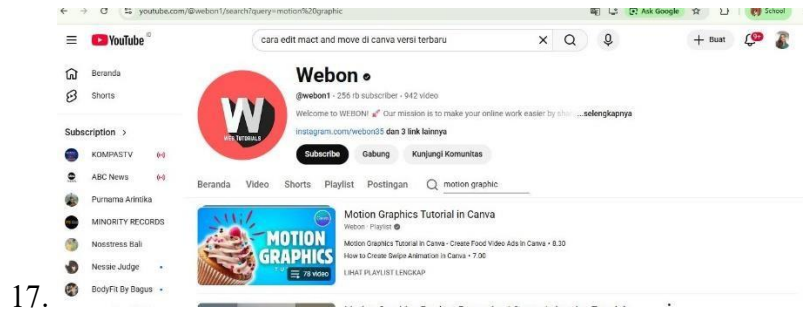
youtube.com/@webon1/search?query=motion%20graphic

Ask Google

School

YouTube

cara edit mact and move di canva versi terbaru

+ Buat

9+

Beranda

Shorts

Subscription >

KOMPASTV

ABC News

Purnama Arintika

MINORITY RECORDS

Nosstress Bali

Nessie Judge

BodyFit By Bagus

W

WEB TUTORIALS

Webon

@webon1 · 256 rb subscriber · 942 video

Welcome to WEBON! Our mission is to make your online work easier by sh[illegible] ...selengkapnya

instagram.com/webon35 dan 3 link lainnya

Subscribe

Gabung

Kunjungi Komunitas

Beranda Video Shorts Playlist Postingan motion graphic

MOTION GRAPHICS

78 video

Motion Graphics Tutorial in Canva

Webon · Playlist

Motion Graphics Tutorial in Canva - Create Food Video Ads in Canva · 8.30

How to Create Swipe Animation in Canva · 7.00

LIHAT PLAYLIST LENGKAP

17.